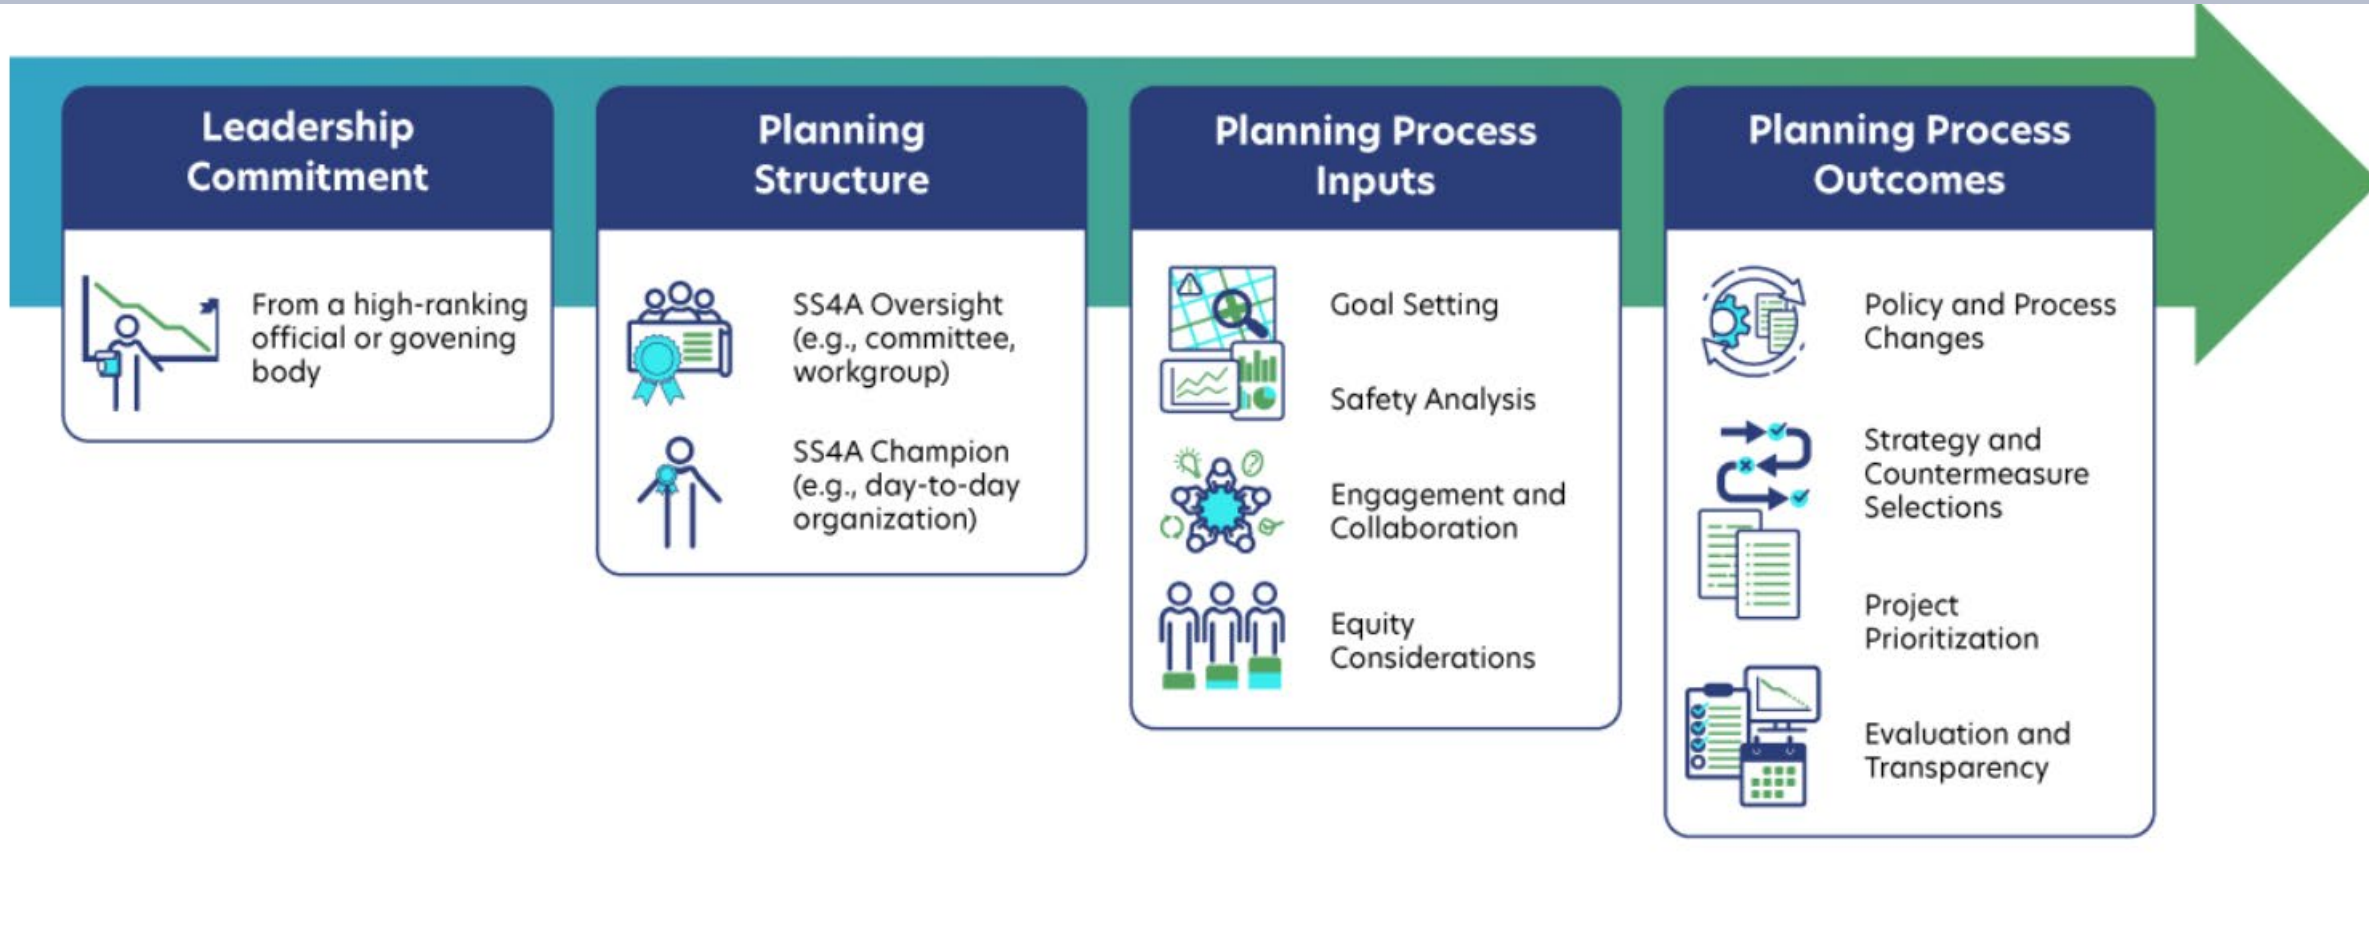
Leadership Commitment

From a high-ranking official or govening body

Planning Structure

SS4A Oversight (e.g., committee, workgroup)

SS4A Champion (e.g., day-to-day organization)

Planning Process Inputs

Goal Setting

Safety Analysis

Engagement and Collaboration

Equity Considerations

Planning Process Outcomes

Policy and Process Changes

Strategy and Countermeasure Selections

Project Prioritization

Evaluation and Transparency